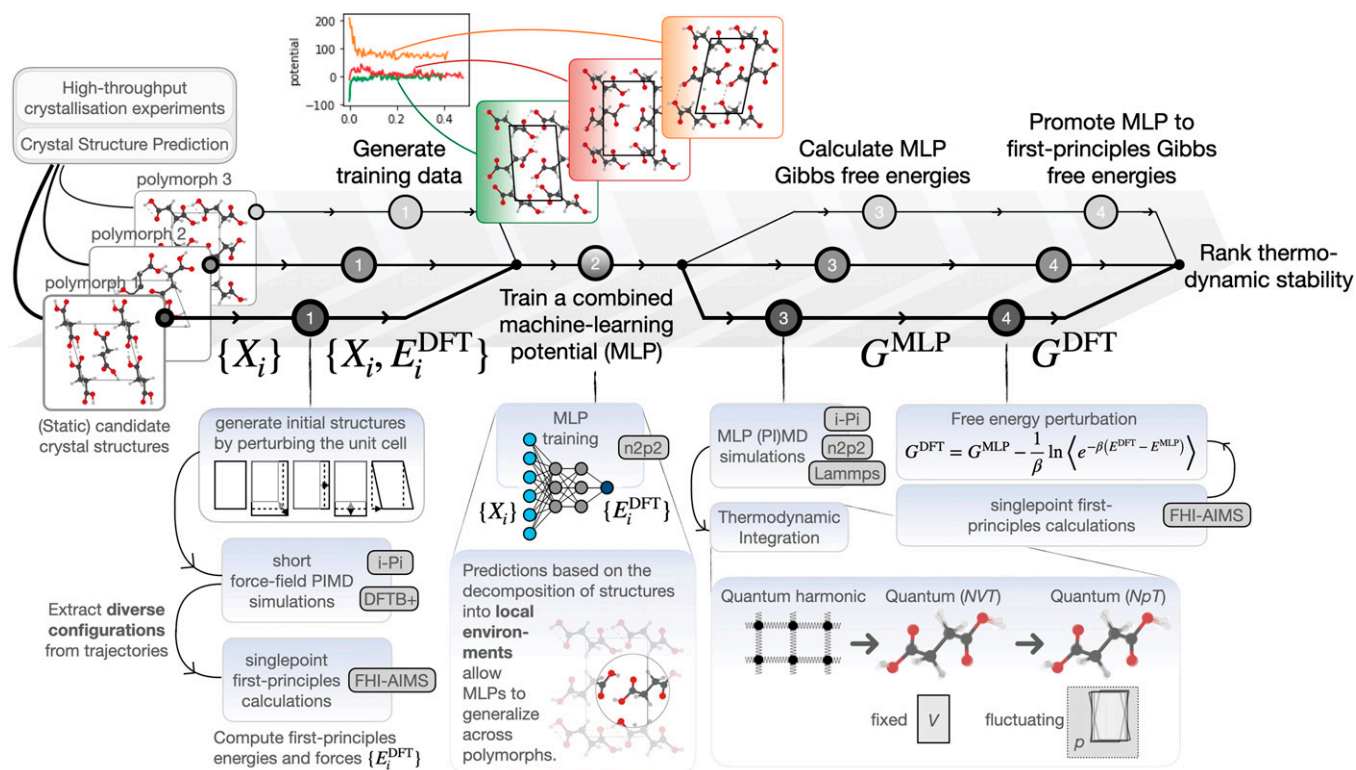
200
100
0
−100
potential
0.0
0.2
0.4

High-throughput crystallisation experiments

Crystal Structure Prediction

polymorph 3

polymorph 2

polymorph 1

(Static) candidate crystal structures

Generate training data

1

1

1

$\{X_i\}$

$\{X_i, E_i^{\mathrm{DFT}}\}$

2

Train a combined machine-learning potential (MLP)

Calculate MLP Gibbs free energies

3

3

3

$G^{\mathrm{MLP}}$

Promote MLP to first-principles Gibbs free energies

4

4

4

$G^{\mathrm{DFT}}$

Rank thermodynamic stability

generate initial structures by perturbing the unit cell

short force-field PIMD simulations

i-Pi

DFTB+

Extract **diverse configurations** from trajectories

singlepoint first-principles calculations

FHI-AIMS

Compute first-principles energies and forces $\{E_i^{\mathrm{DFT}}\}$

MLP training

n2p2

$\{X_i\}$

$\{E_i^{\mathrm{DFT}}\}$

Predictions based on the decomposition of structures into **local environments** allow MLPs to generalize across polymorphs.

MLP (PI)MD simulations

i-Pi

n2p2

Lammps

Thermodynamic Integration

Free energy perturbation

$G^{\mathrm{DFT}} = G^{\mathrm{MLP}} - \frac{1}{\beta} \ln \left\langle e^{-\beta(E^{\mathrm{DFT}} - E^{\mathrm{MLP}})} \right\rangle$

singlepoint first-principles calculations

FHI-AIMS

Quantum harmonic

Quantum (*NVT*)

Quantum (*NpT*)

fixed

*V*

fluctuating

*p*